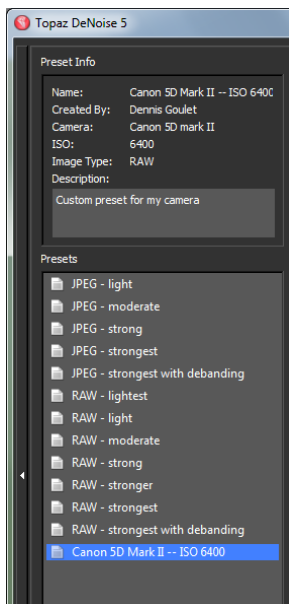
Topaz DeNoise 5

Preset Info

| | |
|---|---|
| Name: | Canon 5D Mark II -- ISO 6400 |
| Created By: | Dennis Goulet |
| Camera: | Canon 5D mark II |
| ISO: | 6400 |
| Image Type: | RAW |
| Description: | |

Custom preset for my camera

Presets

JPEG - light
JPEG - moderate
JPEG - strong
JPEG - strongest
JPEG - strongest with debanding
RAW - lightest
RAW - light
RAW - moderate
RAW - strong
RAW - stronger
RAW - strongest
RAW - strongest with debanding
Canon 5D Mark II -- ISO 6400